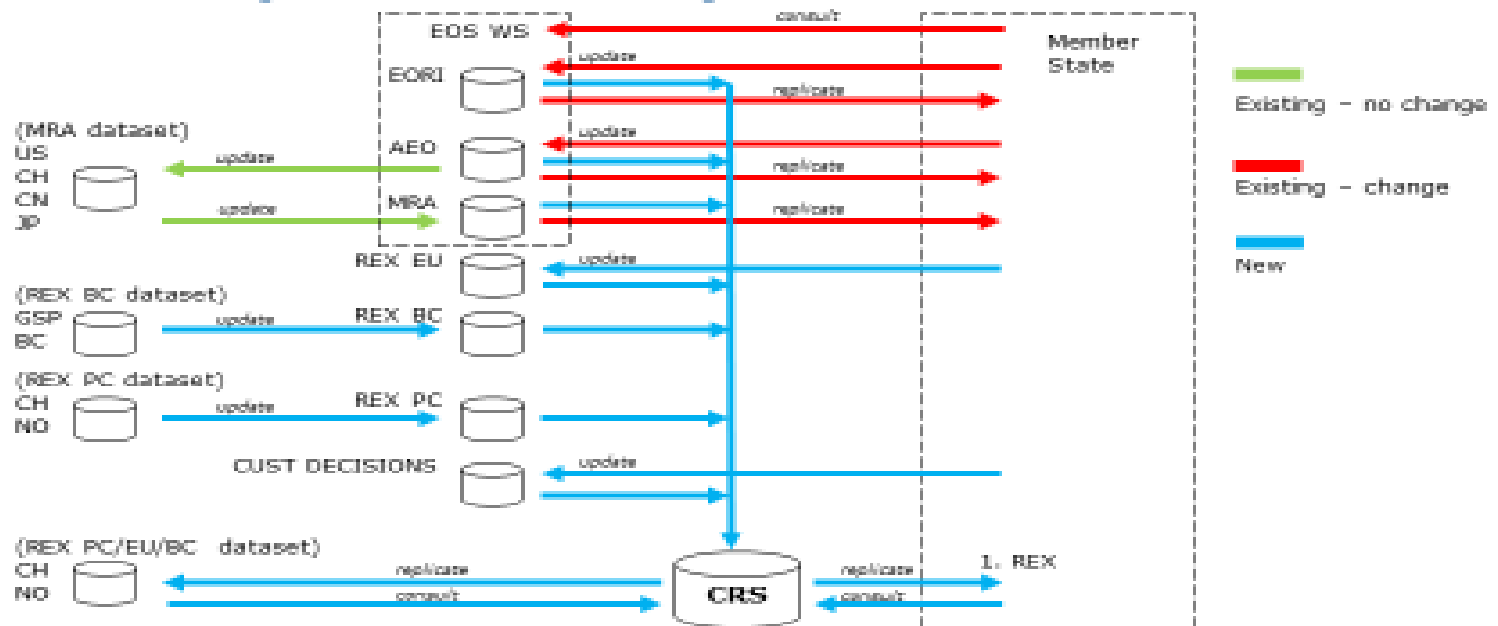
EOS WS

consult

Member State

update

EORI

replicate

(MRA dataset)
US
CH
CN
JP

update

AEO

update

replicate

update

MRA

replicate

Existing - no change

Existing - change

New

REX EU

update

(REX BC dataset)
GSP
BC

update

REX BC

(REX PC dataset)
CH
NO

update

REX PC

CUST DECISIONS

update

(REX PC/EU/BC dataset)
CH
NO

replicate

consult

CRS

replicate

consult

1. REX